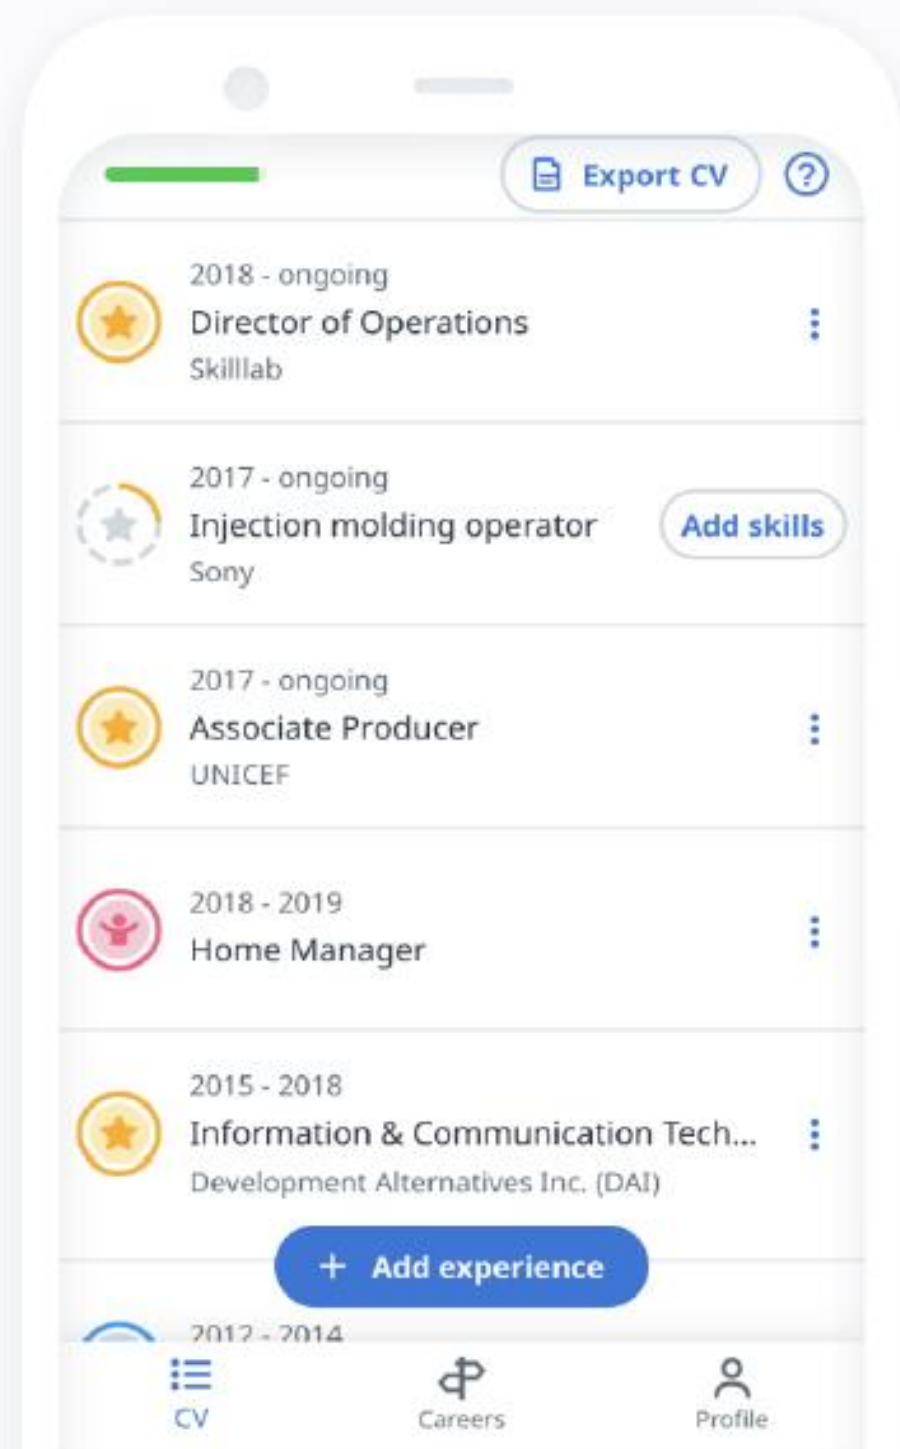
Export CV

2018 - ongoing
Director of Operations
Skilllab

2017 - ongoing
Injection molding operator
Sony

Add skills

2017 - ongoing
Associate Producer
UNICEF

2018 - 2019
Home Manager

2015 - 2018
Information & Communication Tech...
Development Alternatives Inc. (DAI)

+ Add experience

2012 - 2014

CV
Careers
Profile